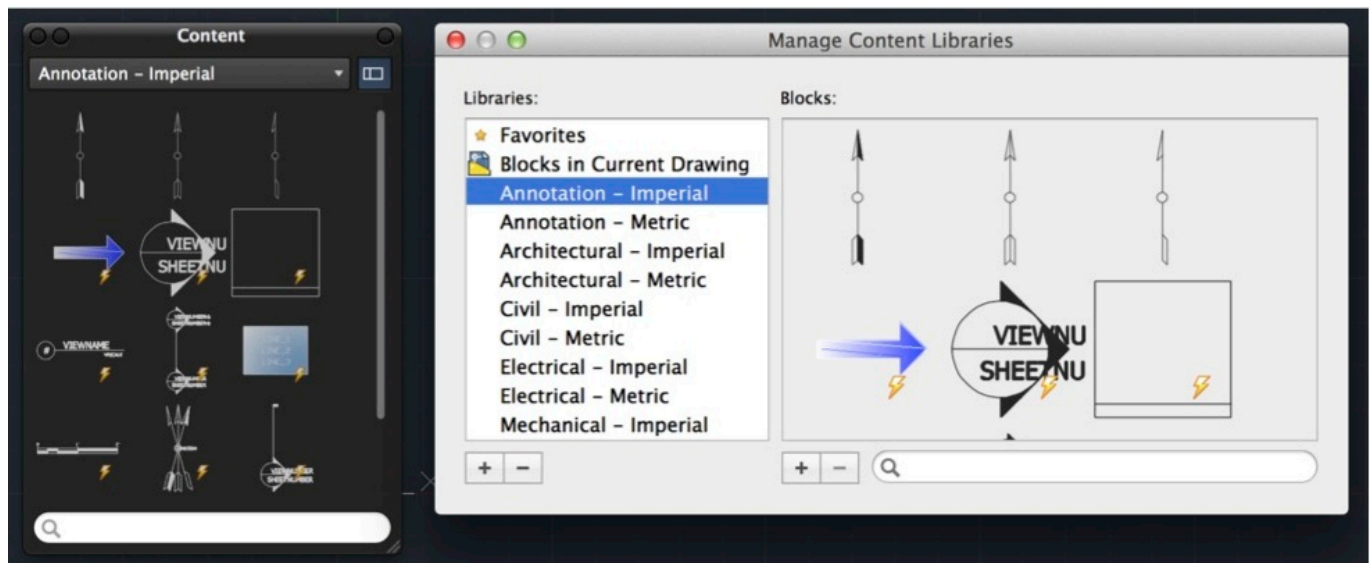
Content

Annotation - Imperial

VIEWNU
SHEETNU

VIEWNAME

Manage Content Libraries

Libraries:

Favorites
Blocks in Current Drawing
Annotation - Imperial
Annotation - Metric
Architectural - Imperial
Architectural - Metric
Civil - Imperial
Civil - Metric
Electrical - Imperial
Electrical - Metric
Mechanical - Imperial

+ −

Blocks:

VIEWNU
SHEETNU

+ −